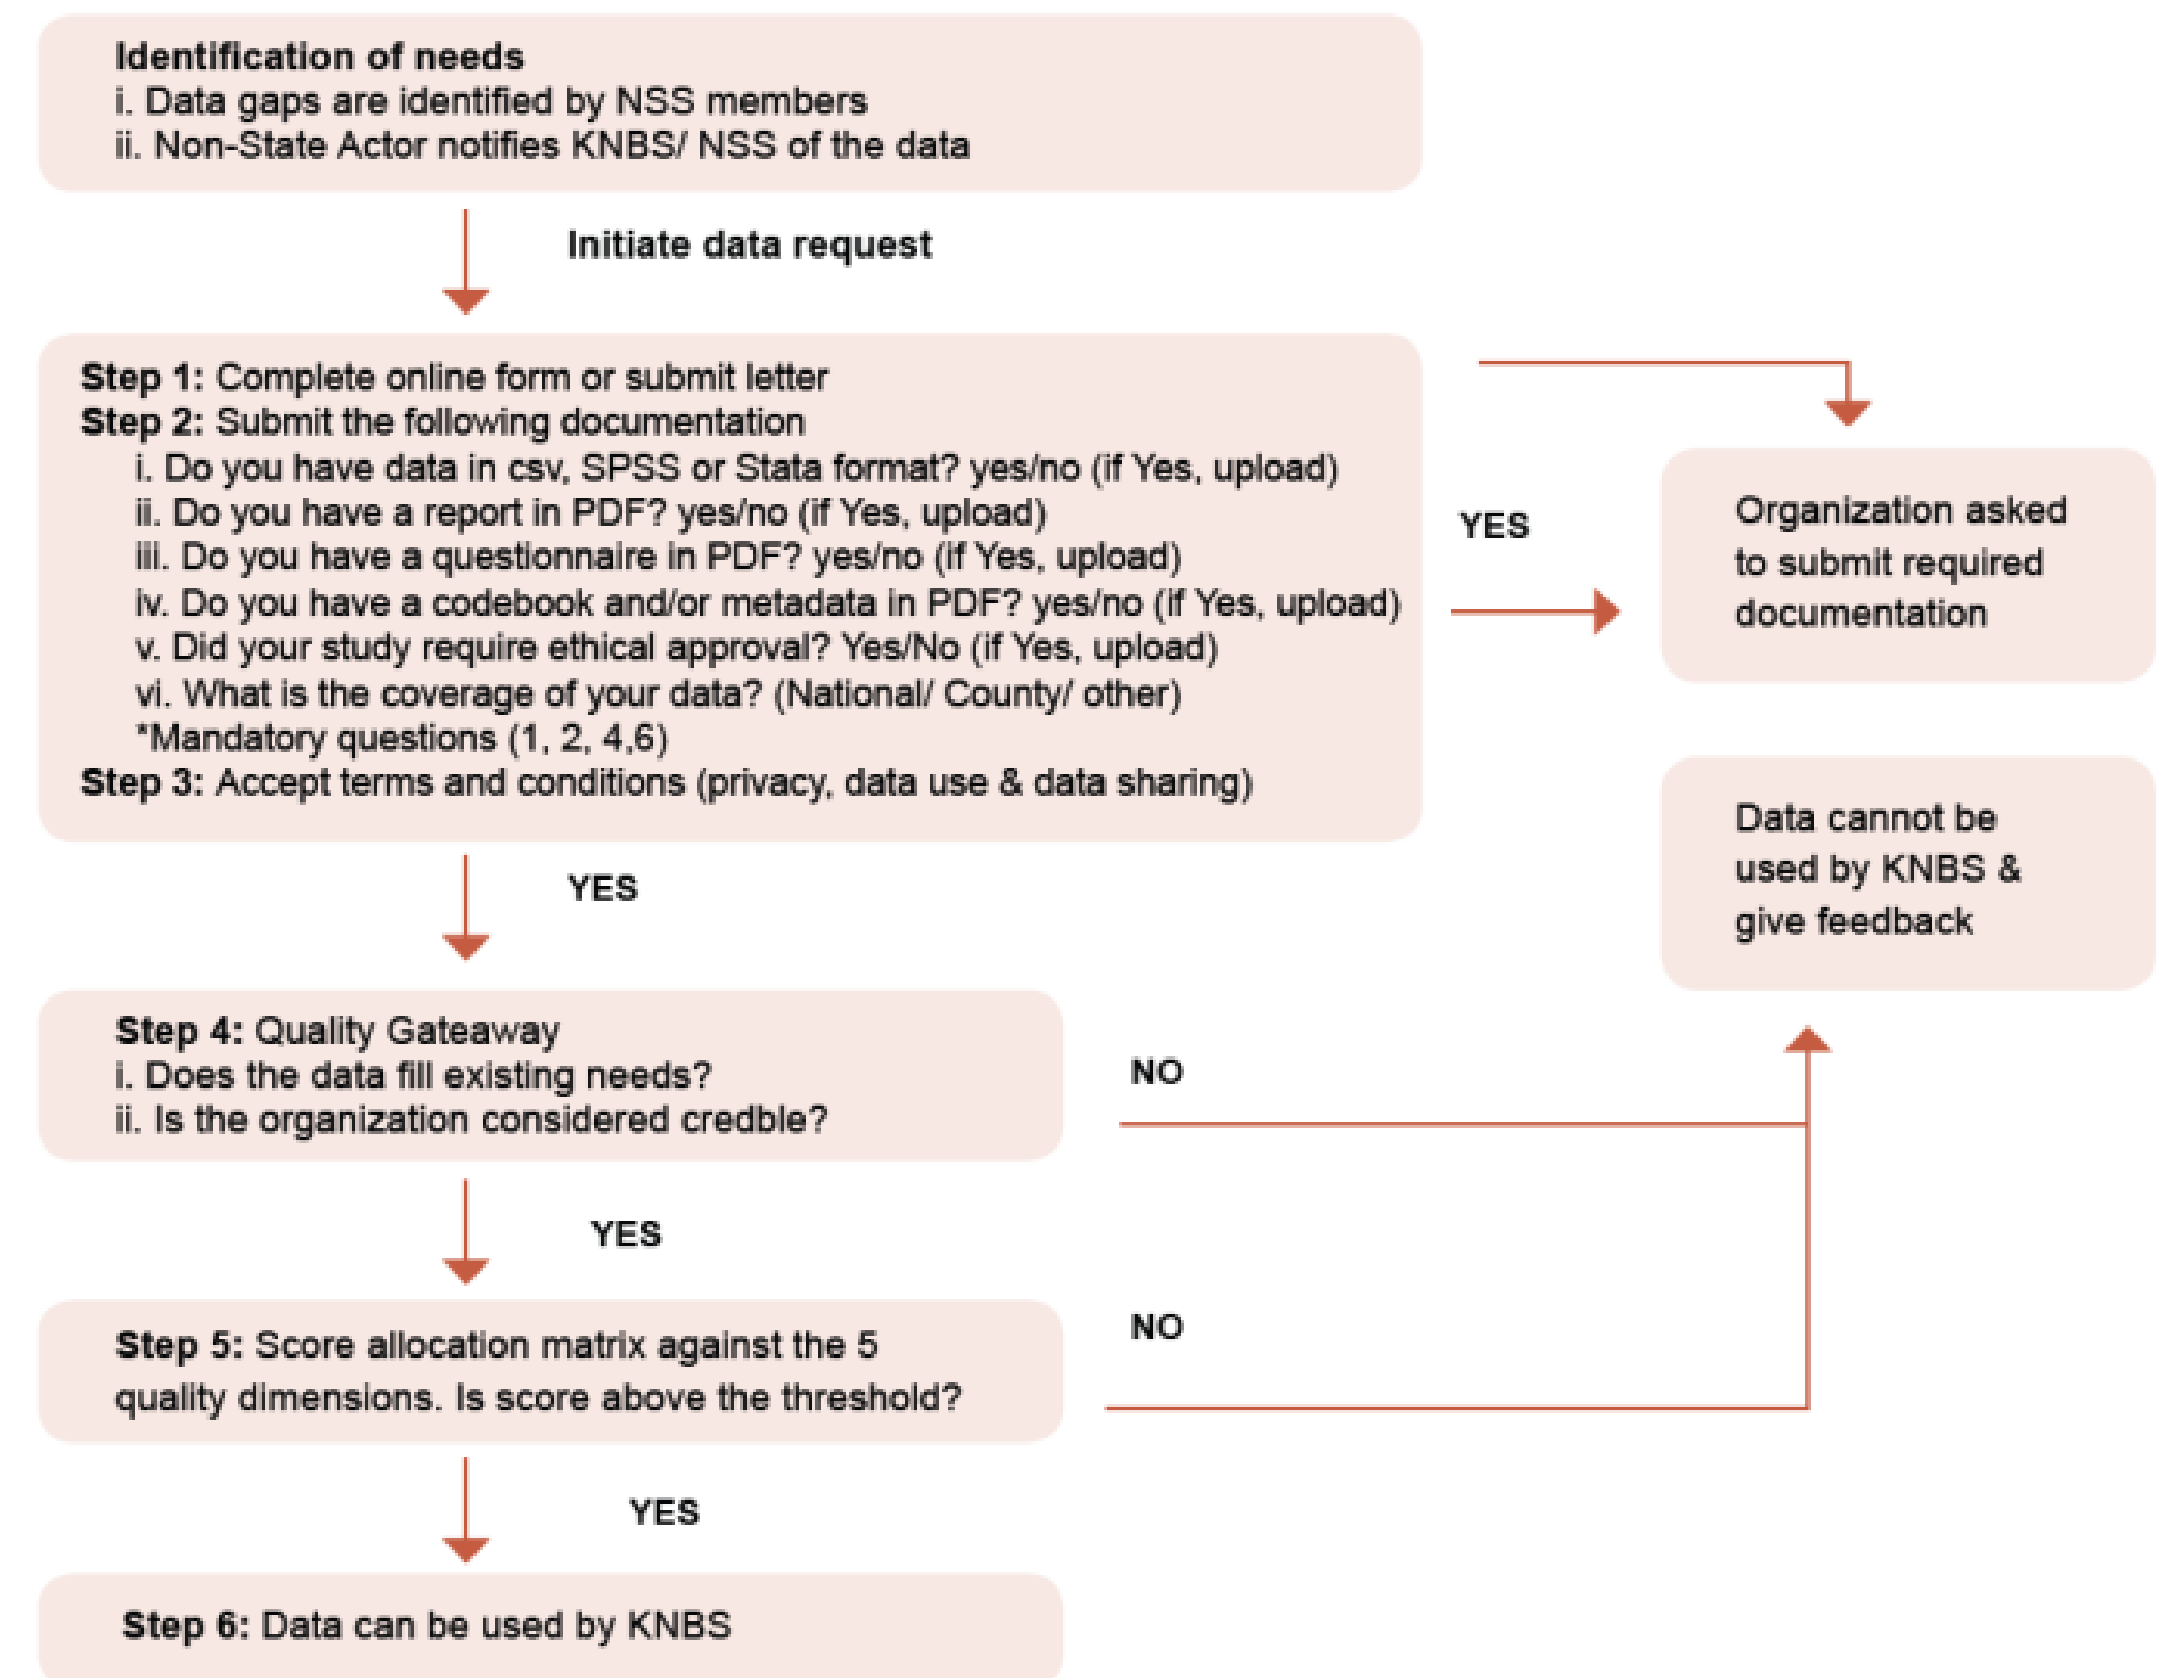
**Identification of needs**
i. Data gaps are identified by NSS members
ii. Non-State Actor notifies KNBS/ NSS of the data

Initiate data request

**Step 1:** Complete online form or submit letter
**Step 2:** Submit the following documentation
i. Do you have data in csv, SPSS or Stata format? yes/no (if Yes, upload)
ii. Do you have a report in PDF? yes/no (if Yes, upload)
iii. Do you have a questionnaire in PDF? yes/no (if Yes, upload)
iv. Do you have a codebook and/or metadata in PDF? yes/no (if Yes, upload)
v. Did your study require ethical approval? Yes/No (if Yes, upload)
vi. What is the coverage of your data? (National/ County/ other)
*Mandatory questions (1, 2, 4,6)
**Step 3:** Accept terms and conditions (privacy, data use & data sharing)

YES

Organization asked to submit required documentation

Data cannot be used by KNBS & give feedback

YES

**Step 4:** Quality Gateaway
i. Does the data fill existing needs?
ii. Is the organization considered credble?

NO

YES

**Step 5:** Score allocation matrix against the 5 quality dimensions. Is score above the threshold?

NO

YES

**Step 6:** Data can be used by KNBS